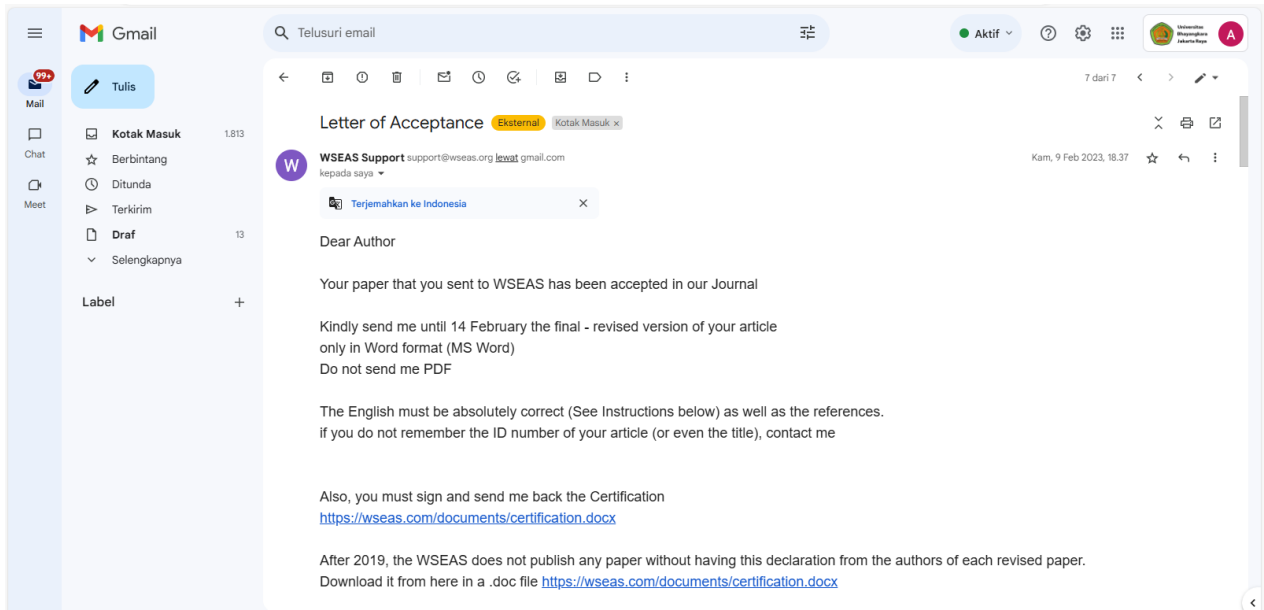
Gmail

Telusuri email

Aktif

Universitas Bhayangkara Jakarta Raya

A

99+

Mail

Chat

Meet

Tulis

Kotak Masuk 1.813

Berbintang

Ditunda

Terkirim

Draf 13

Selengkapnya

Label +

7 dari 7

Letter of Acceptance Eksternal Kotak Masuk ×

W

WSEAS Support support@wseas.org lewat gmail.com

kepada saya

Kam, 9 Feb 2023, 18.37

Terjemahkan ke Indonesia

Dear Author

Your paper that you sent to WSEAS has been accepted in our Journal

Kindly send me until 14 February the final - revised version of your article
only in Word format (MS Word)
Do not send me PDF

The English must be absolutely correct (See Instructions below) as well as the references.
if you do not remember the ID number of your article (or even the title), contact me

Also, you must sign and send me back the Certification
https://wseas.com/documents/certification.docx

After 2019, the WSEAS does not publish any paper without having this declaration from the authors of each revised paper.
Download it from here in a .doc file https://wseas.com/documents/certification.docx